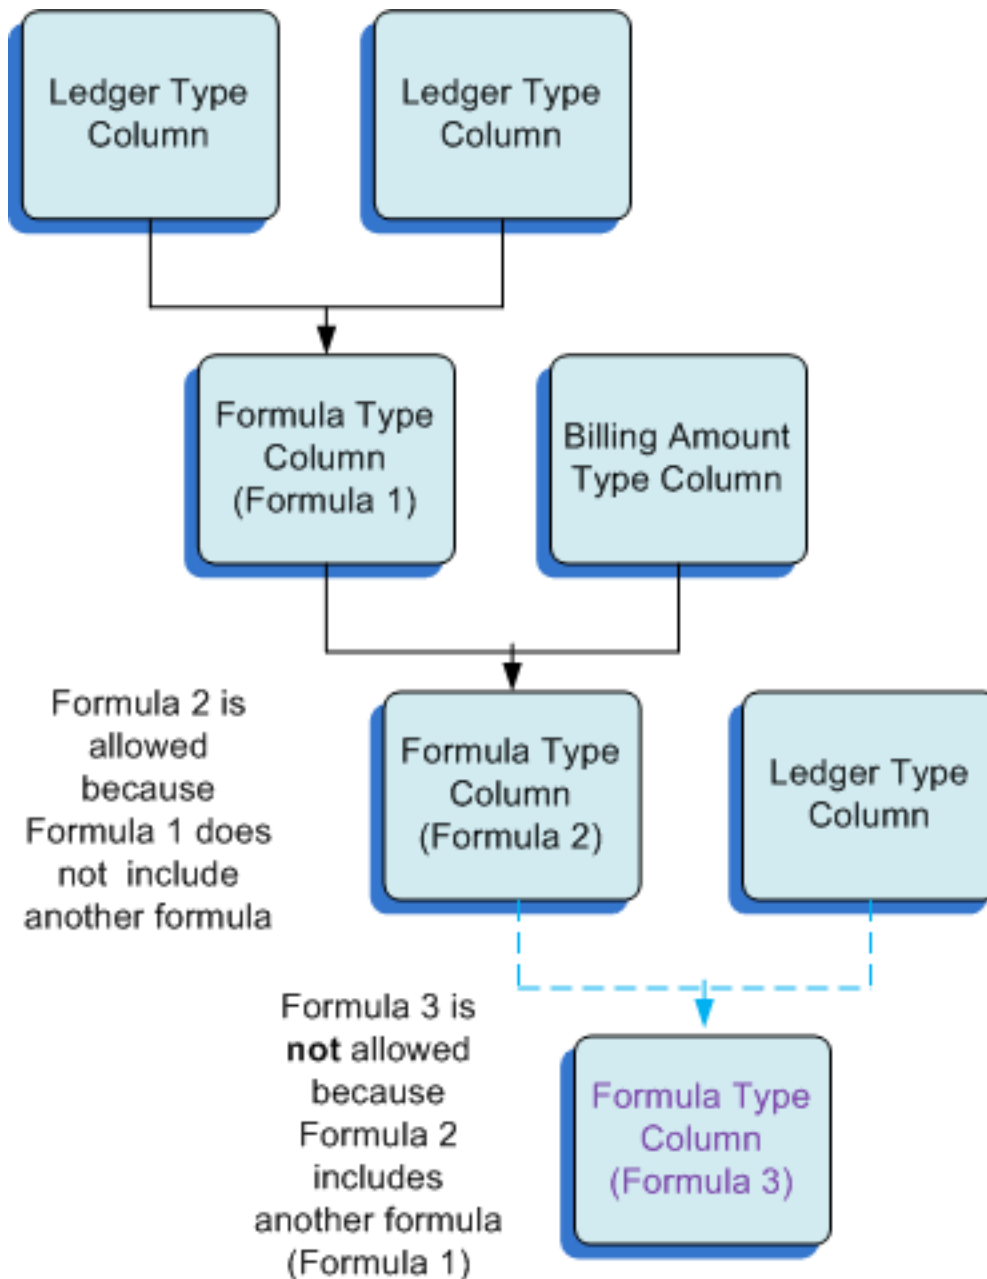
Ledger Type Column

Ledger Type Column

Formula Type Column (Formula 1)

Billing Amount Type Column

Formula 2 is allowed because Formula 1 does not include another formula

Formula Type Column (Formula 2)

Ledger Type Column

Formula 3 is **not** allowed because Formula 2 includes another formula (Formula 1)

Formula Type Column (Formula 3)